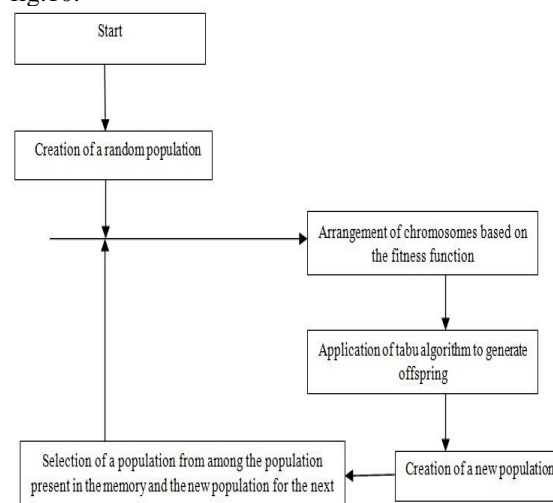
fig.10:

Start

Creation of a random population

Arrangement of chromosomes based on the fitness function

Application of tabu algorithm to generate offspring

Creation of a new population

Selection of a population from among the population present in the memory and the new population for the next